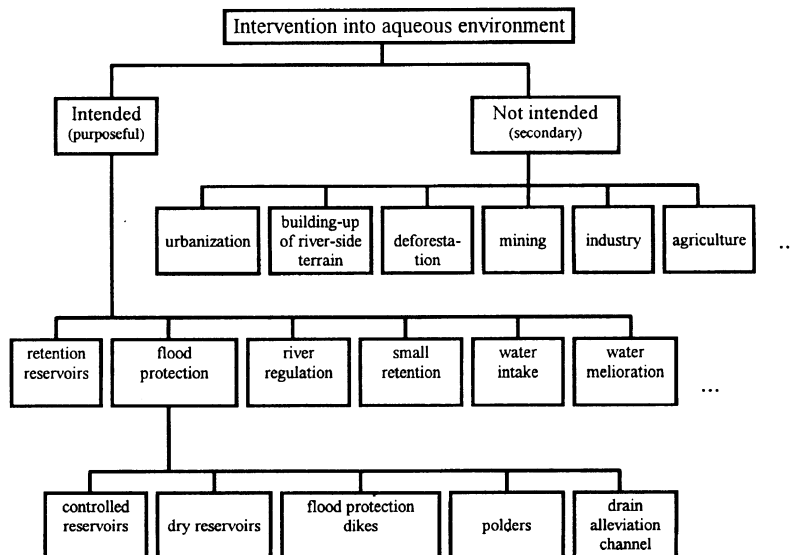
Intervention into aqueous environment

Intended (purposeful)

Not intended (secondary)

urbanization

building-up of river-side terrain

deforestation

mining

industry

agriculture

..

retention reservoirs

flood protection

river regulation

small retention

water intake

water melioration

...

controlled reservoirs

dry reservoirs

flood protection dikes

polders

drain alleviation channel